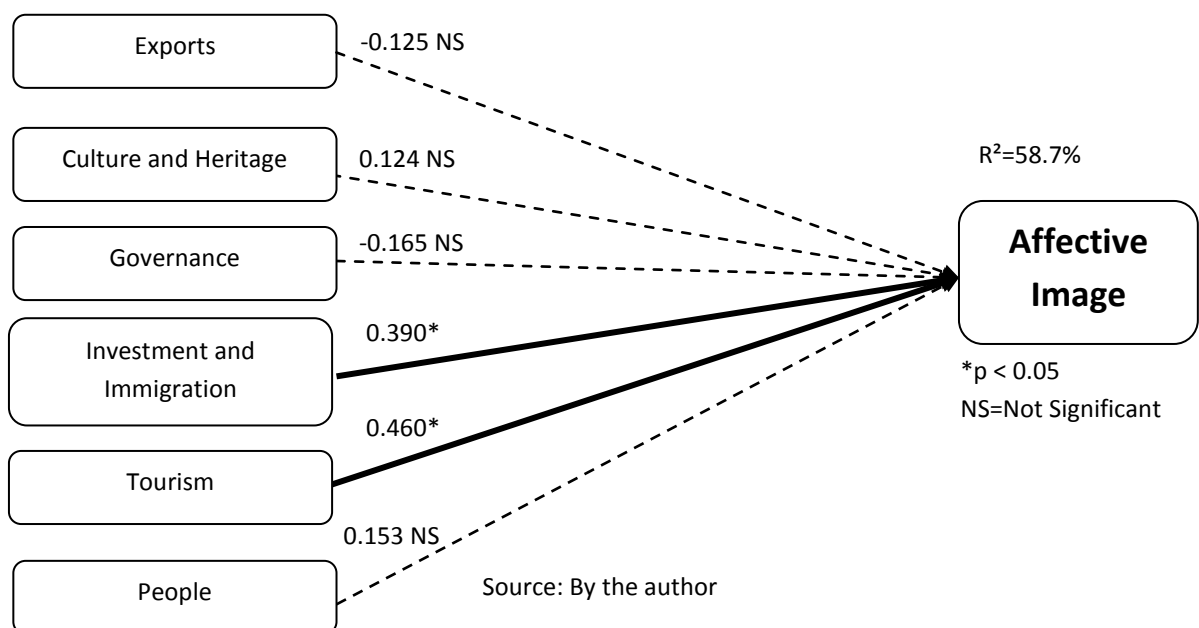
Exports

-0.125 NS

Culture and Heritage

0.124 NS

R²=58.7%

Governance

-0.165 NS

Affective Image

Investment and Immigration

0.390*

*p < 0.05
NS=Not Significant

0.460*

Tourism

0.153 NS

People

Source: By the author